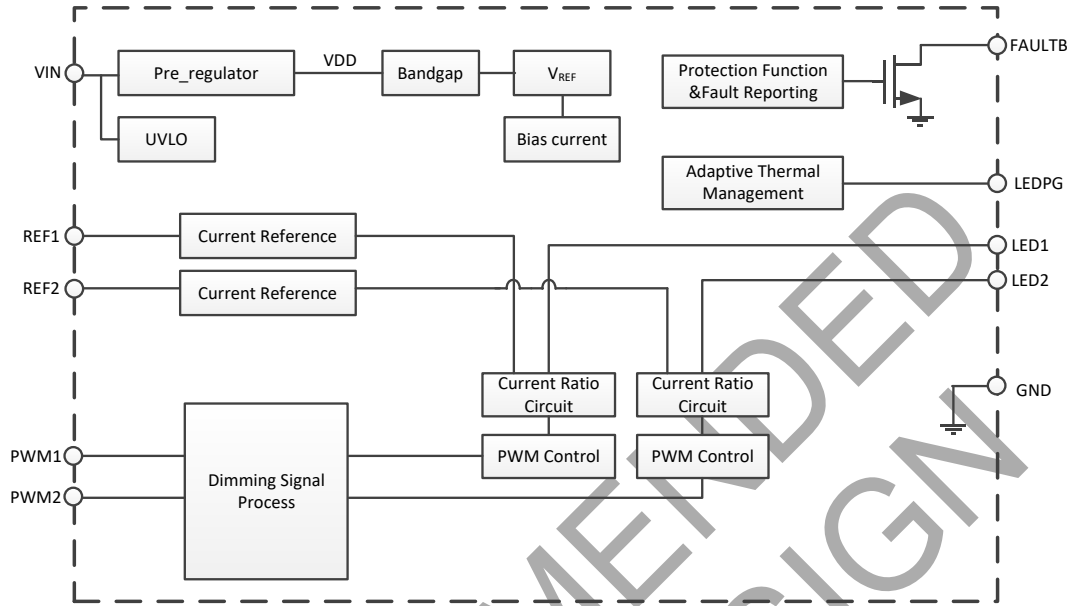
VIN
Pre_regulator
VDD
Bandgap
$V_{REF}$
Bias current
UVLO
Protection Function &Fault Reporting
FAULTB
Adaptive Thermal Management
LEDPG
REF1
Current Reference
REF2
Current Reference
LED1
LED2
Current Ratio Circuit
Current Ratio Circuit
GND
PWM1
PWM2
Dimming Signal Process
PWM Control
PWM Control
MENDED
SIGN